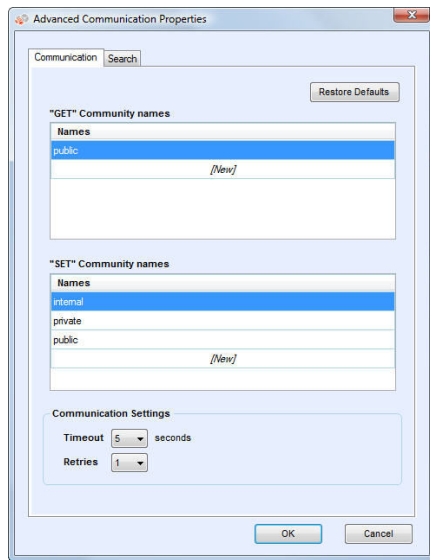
Advanced Communication Properties

Communication | Search

Restore Defaults

"GET" Community names

| Names |
|---|
| public |
| [New] |

"SET" Community names

| Names |
|---|
| internal |
| private |
| public |
| [New] |

Communication Settings

Timeout 5 seconds

Retries 1

OK Cancel